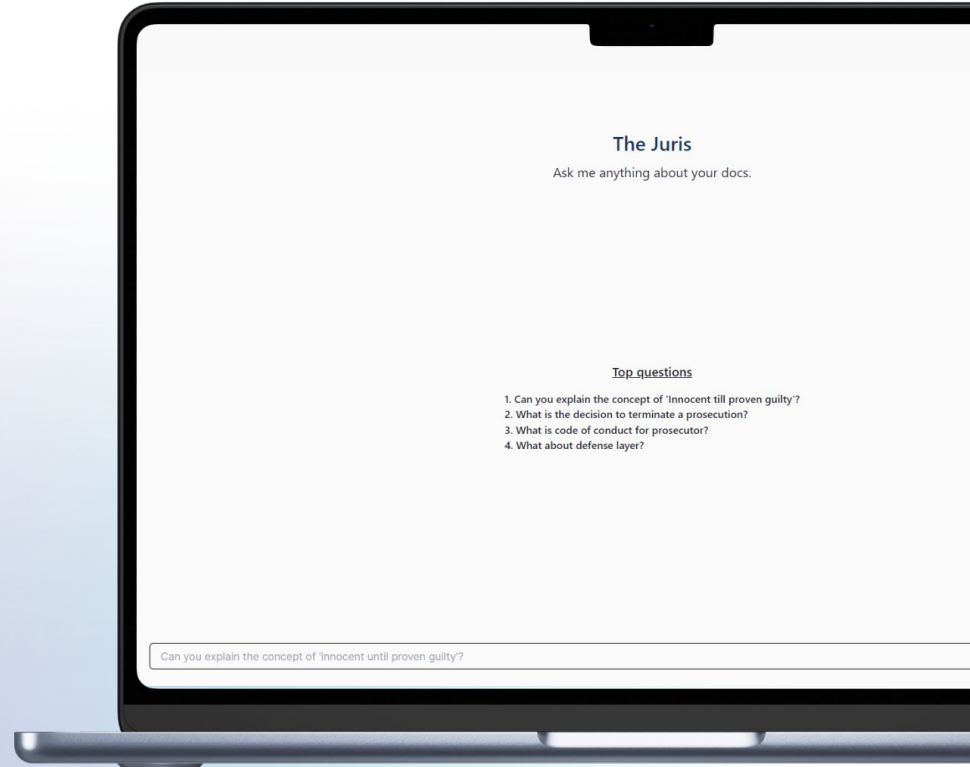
The Juris

Ask me anything about your docs.

Top questions

1. Can you explain the concept of 'Innocent till proven guilty'?
2. What is the decision to terminate a prosecution?
3. What is code of conduct for prosecutor?
4. What about defense layer?

Can you explain the concept of 'innocent until proven guilty'?